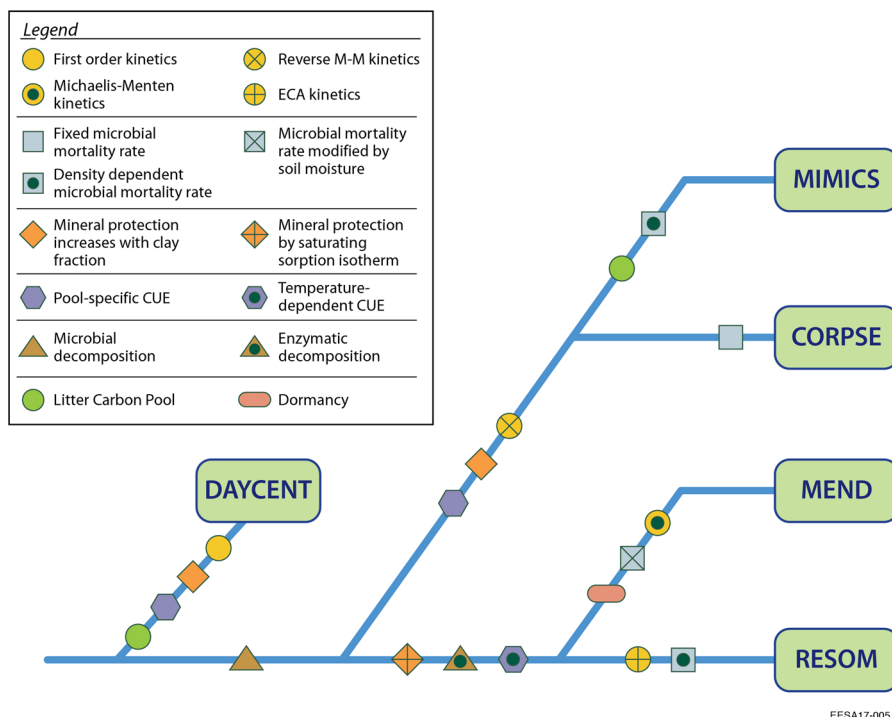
Legend

First order kinetics

Reverse M-M kinetics

Michaelis-Menten kinetics

ECA kinetics

Fixed microbial mortality rate

Microbial mortality rate modified by soil moisture

Density dependent microbial mortality rate

Mineral protection increases with clay fraction

Mineral protection by saturating sorption isotherm

Pool-specific CUE

Temperature-dependent CUE

Microbial decomposition

Enzymatic decomposition

Litter Carbon Pool

Dormancy

MIMICS

CORPSE

DAYCENT

MEND

RESOM

EESA17-005